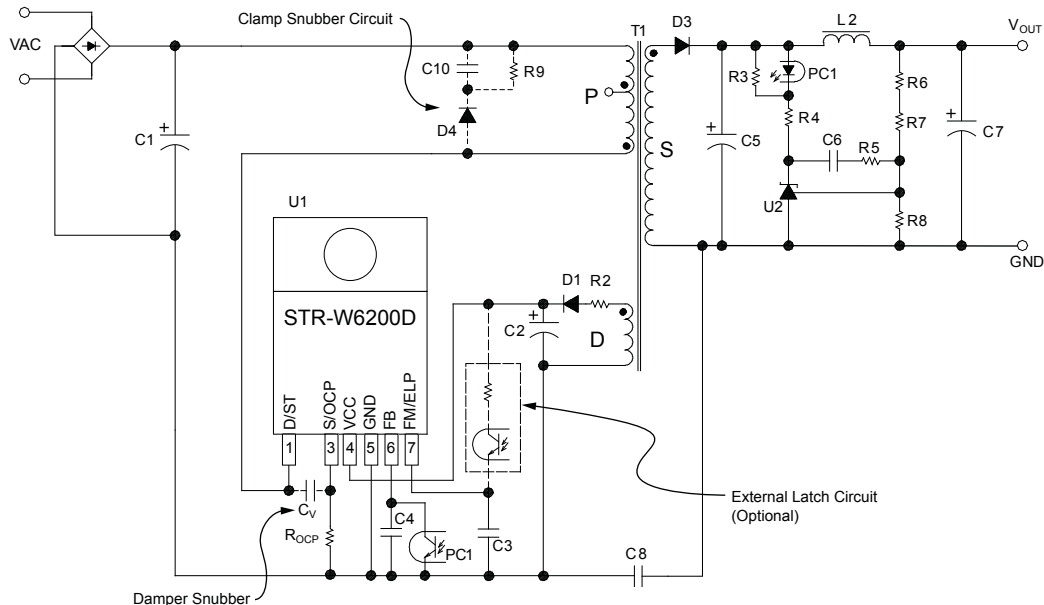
Clamp Snubber Circuit

VAC

C1

C10

R9

D4

P

T1

D3

L 2

$V_{OUT}$

R3

PC1

R6

R4

C5

S

C6

R5

R7

C7

U2

R8

GND

U1

STR-W6200D

D1 R2

C2

D

D/ST

S/OCP

VCC

GND

FB

FM/ELP

1

3

4

5

6

7

$C_V$

$R_{OCP}$

C4

PC1

C3

C 8

External Latch Circuit (Optional)

Damper Snubber